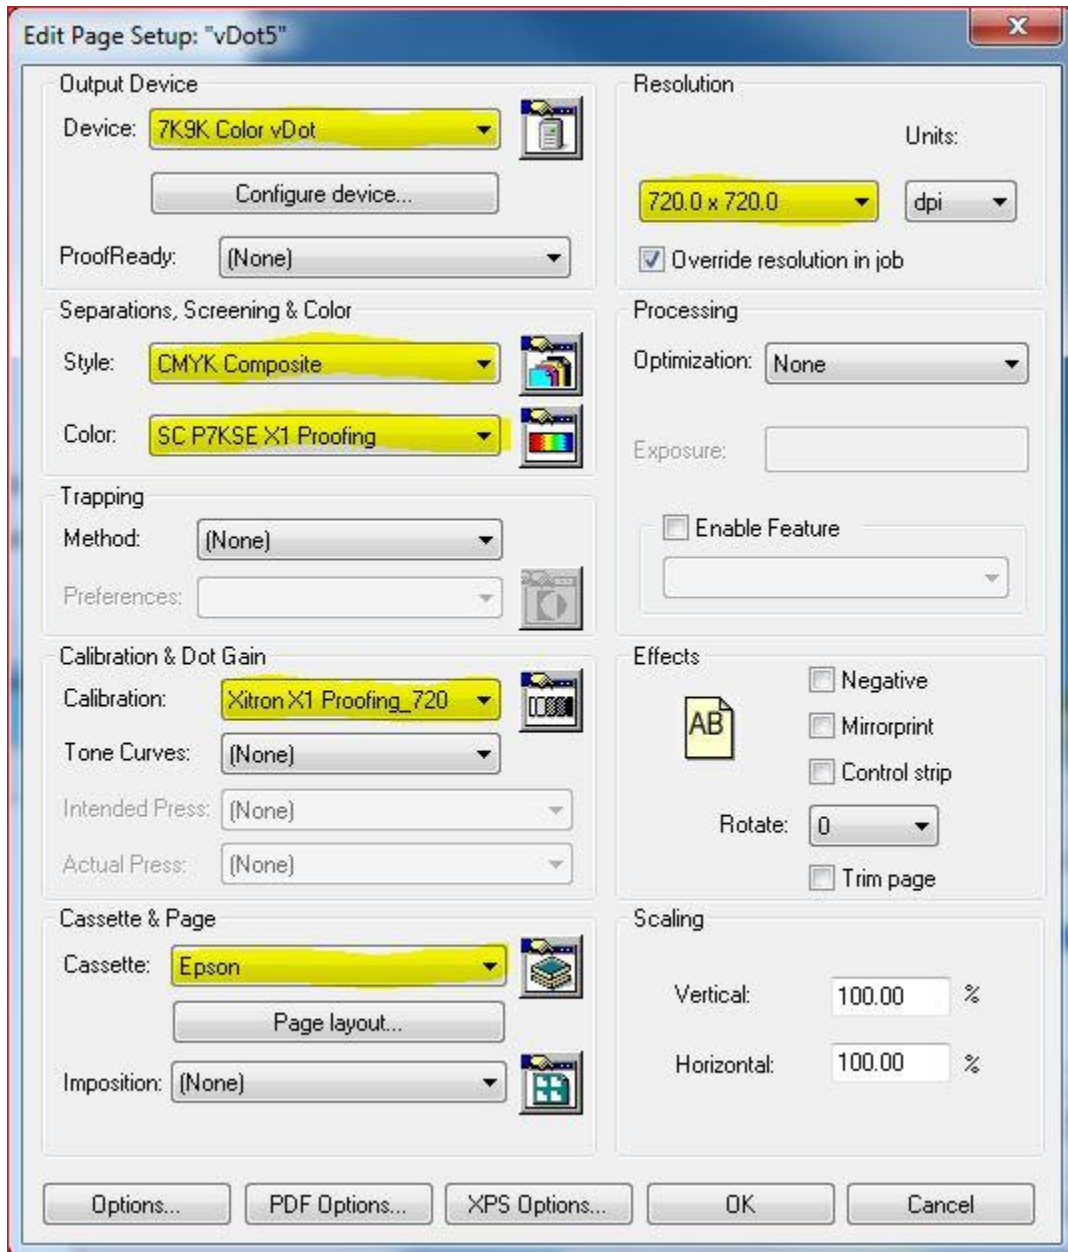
Edit Page Setup: "vDot5"

x

Output Device

Device: 7K9K Color vDot

Configure device...

ProofReady: (None)

Resolution

Units:

720.0 x 720.0

dpi

Override resolution in job

Separations, Screening & Color

Style: CMYK Composite

Color: SC P7KSE X1 Proofing

Processing

Optimization: None

Exposure:

Trapping

Method: (None)

Preferences:

Enable Feature

Calibration & Dot Gain

Calibration: Xitron X1 Proofing_720

Tone Curves: (None)

Intended Press: (None)

Actual Press: (None)

Effects

AB

Negative

Mirrorprint

Control strip

Rotate: 0

Trim page

Cassette & Page

Cassette: Epson

Page layout...

Imposition: (None)

Scaling

Vertical: 100.00 %

Horizontal: 100.00 %

Options...

PDF Options...

XPS Options...

OK

Cancel